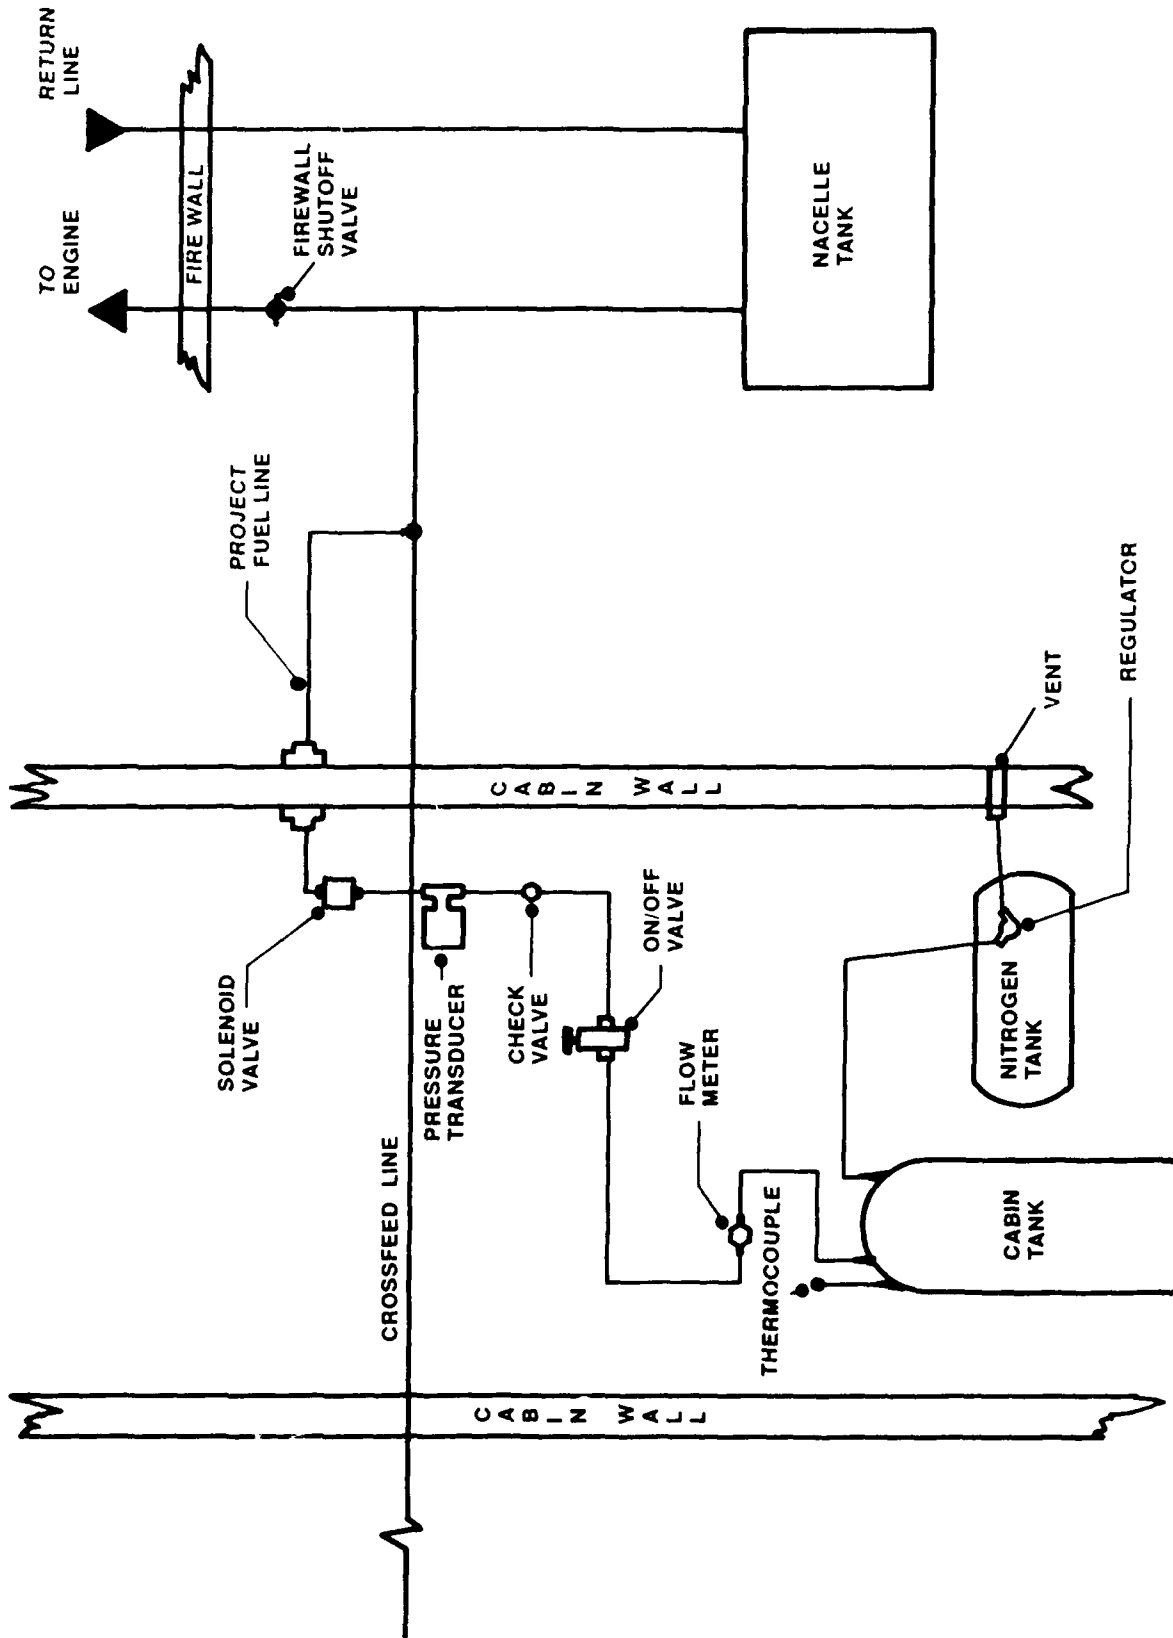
RETURN LINE

TO ENGINE

FIRE WALL

FIREWALL SHUTOFF VALVE

NACELLE TANK

PROJECT FUEL LINE

CABIN WALL

VENT

REGULATCR

SOLENOID VALVE

PRESSURE TRANSDUCER

CHECK VALVE

ON/OFF VALVE

NITROGEN TANK

FLOW METER

CROSSFEED LINE

THERMOCOUPLE

CABIN TANK

CABIN WALL